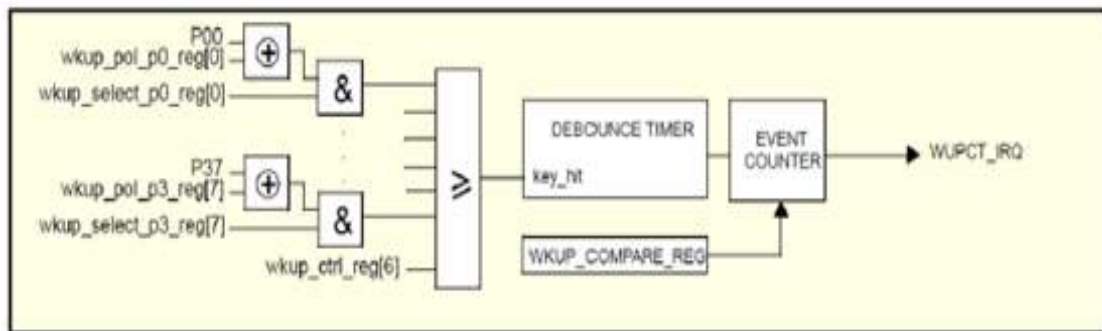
P00
wkup_pol_p0_reg[0]
$\oplus$
&
wkup_select_p0_reg[0]
P37
wkup_pol_p3_reg[7]
$\oplus$
&
wkup_select_p3_reg[7]
wkup_ctrl_reg[6]
$\geqslant$
DEBOUNCE TIMER
key_hit
EVENT COUNTER
WUPCT_IRQ
WKUP_COMPARE_REG